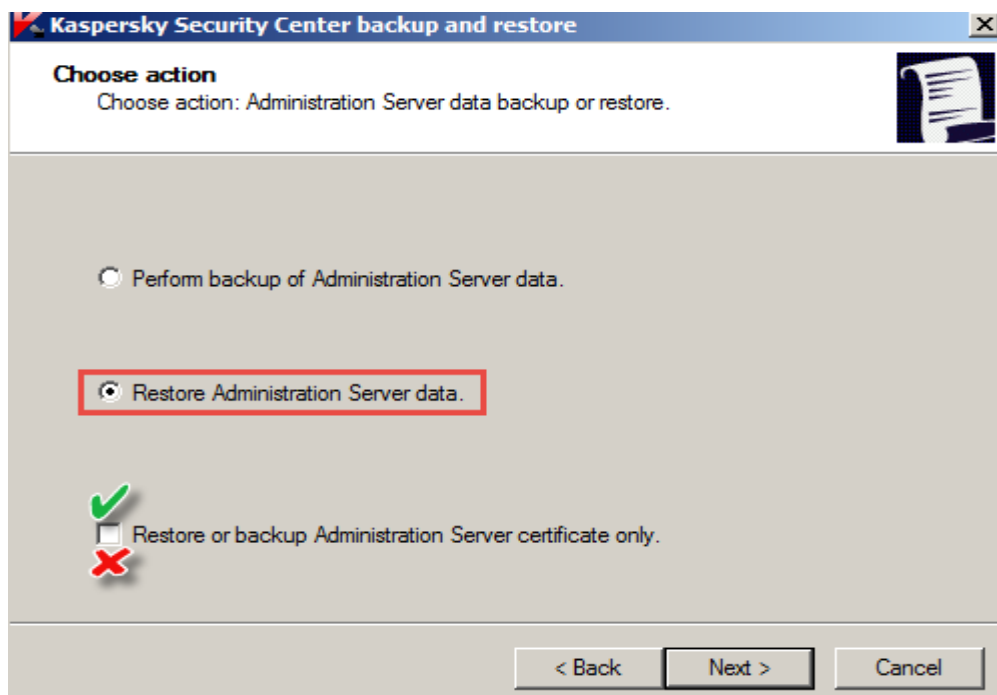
Kaspersky Security Center backup and restore

Choose action
Choose action: Administration Server data backup or restore.

Perform backup of Administration Server data.

Restore Administration Server data.

Restore or backup Administration Server certificate only.

< Back
Next >
Cancel